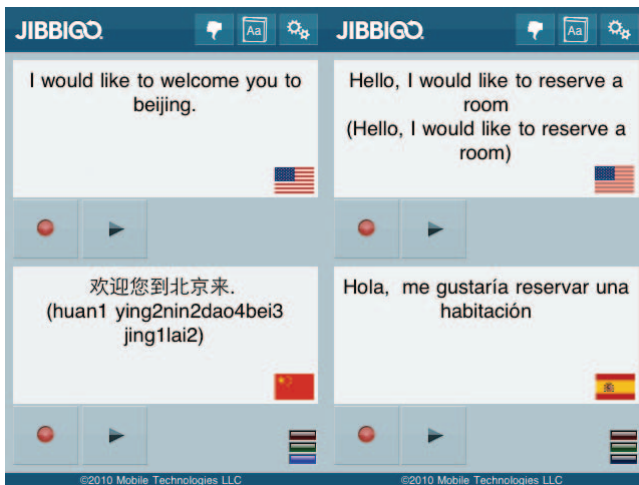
JIBBIGO

Aa

I would like to welcome you to beijing.

欢迎您到北京来.
(huan1 ying2nin2dao4bei3 jing1lai2)

©2010 Mobile Technologies LLC

JIBBIGO

Aa

Hello, I would like to reserve a room
(Hello, I would like to reserve a room)

Hola, me gustaría reservar una habitación

©2010 Mobile Technologies LLC